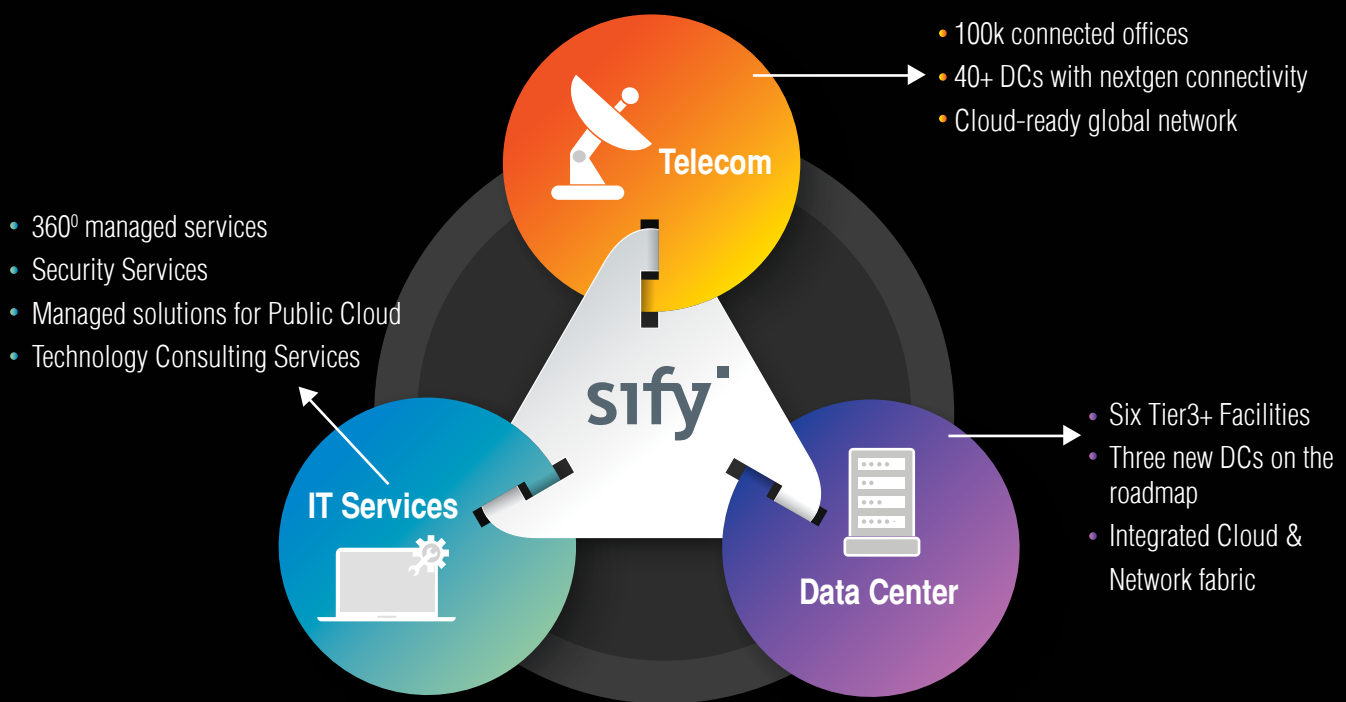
• 100k connected offices
• 40+ DCs with nextgen connectivity
• Cloud-ready global network

Telecom

• $360^0$ managed services
• Security Services
• Managed solutions for Public Cloud
• Technology Consulting Services

sify

• Six Tier3+ Facilities
• Three new DCs on the roadmap
• Integrated Cloud & Network fabric

IT Services

Data Center